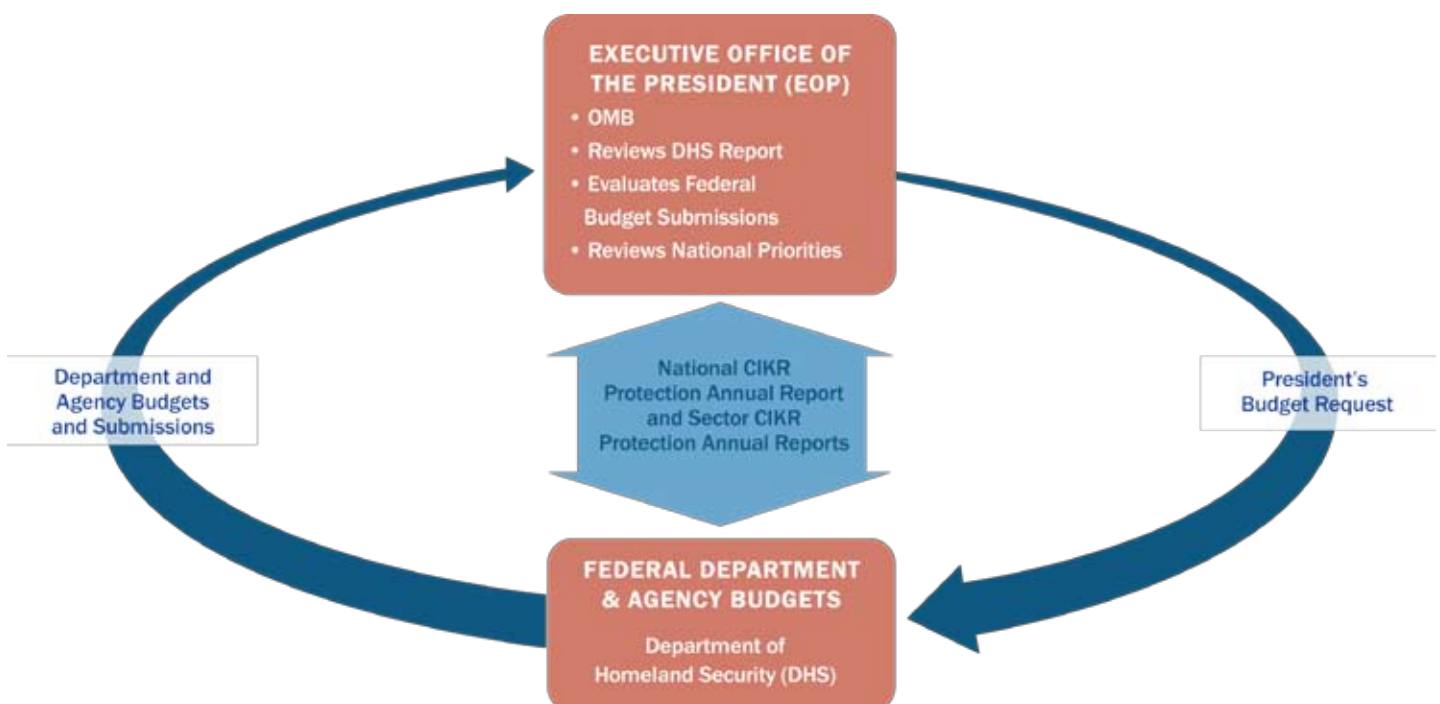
EXECUTIVE OFFICE OF THE PRESIDENT (EOP)

• OMB
• Reviews DHS Report
• Evaluates Federal Budget Submissions
• Reviews National Priorities

Department and Agency Budgets and Submissions

National CIKR Protection Annual Report and Sector CIKR Protection Annual Reports

President's Budget Request

FEDERAL DEPARTMENT & AGENCY BUDGETS

Department of Homeland Security (DHS)